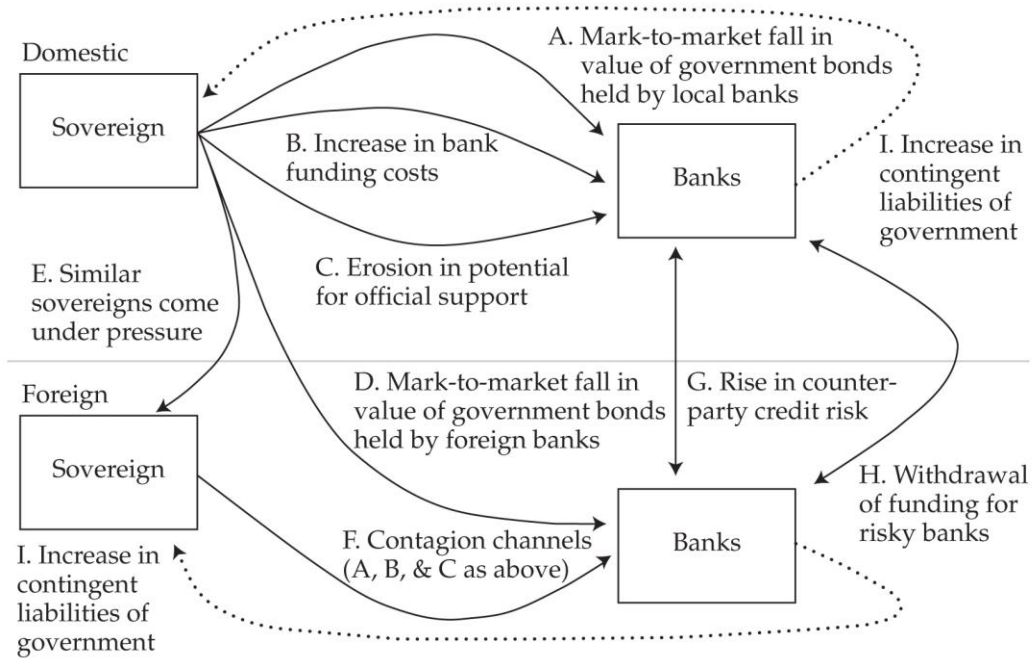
Domestic

Sovereign

A. Mark-to-market fall in value of government bonds held by local banks

B. Increase in bank funding costs

Banks

I. Increase in contingent liabilities of government

C. Erosion in potential for official support

E. Similar sovereigns come under pressure

Foreign

D. Mark-to-market fall in value of government bonds held by foreign banks

G. Rise in counterparty credit risk

Sovereign

H. Withdrawal of funding for risky banks

Banks

F. Contagion channels (A, B, & C as above)

I. Increase in contingent liabilities of government